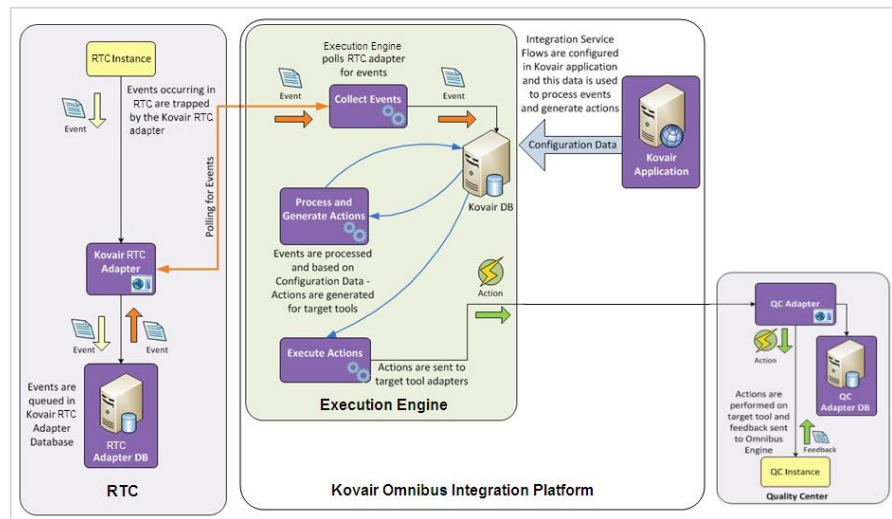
RTC Instance

Event

Events occurring in RTC are trapped by the Kovair RTC adapter

Polling for Events

Kovair RTC Adapter

Event

Event

Events are queued in Kovair RTC Adapter Database

RTC Adapter DB

RTC

Execution Engine polls RTC adapter for events

Event

Collect Events

Event

Integration Service Flows are configured in Kovair application and this data is used to process events and generate actions

Configuration Data

Kovair Application

Kovair DB

Process and Generate Actions

Events are processed and based on Configuration Data - Actions are generated for target tools

Action

Execute Actions

Actions are sent to target tool adapters

Execution Engine

Kovair Omnibus Integration Platform

QC Adapter

Action

QC Adapter DB

Actions are performed on target tool and feedback sent to Omnibus Engine

Feedback

QC Instance

Quality Center